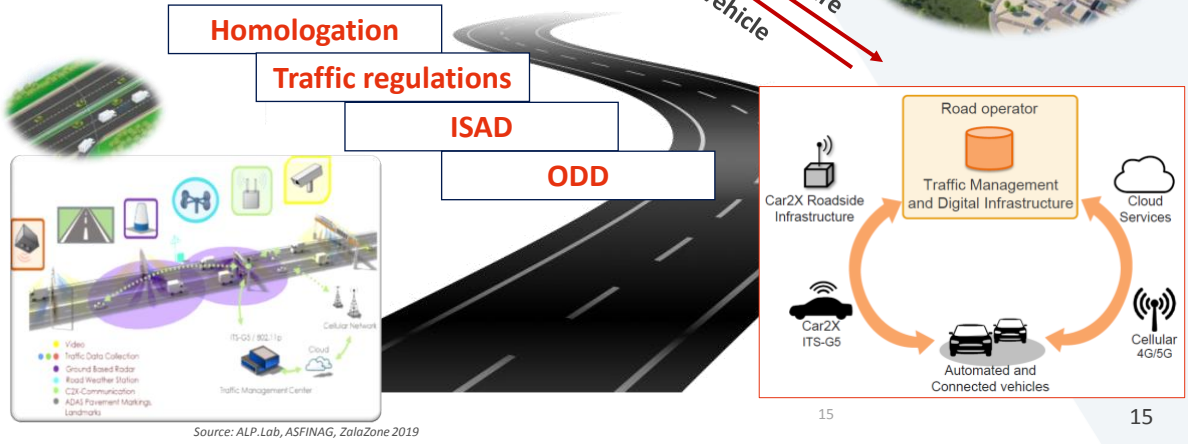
Homologation
Traffic regulations
ISAD
ODD

vehicle

Road operator
Traffic Management and Digital Infrastructure
Car2X Roadside Infrastructure
Cloud Services
Car2X ITS-G5
Cellular 4G/5G
Automated and Connected vehicles

Video
Traffic Data Collection
Ground Based Radar
Road Weather Station
C2X-Communication
ADAS Pavement Markings, Landmarks
ITS-G5 / 802.11p
Cellular Network
Cloud
Traffic Management Center

Source: ALP.Lab, ASFINAG, ZalaZone 2019

15

15